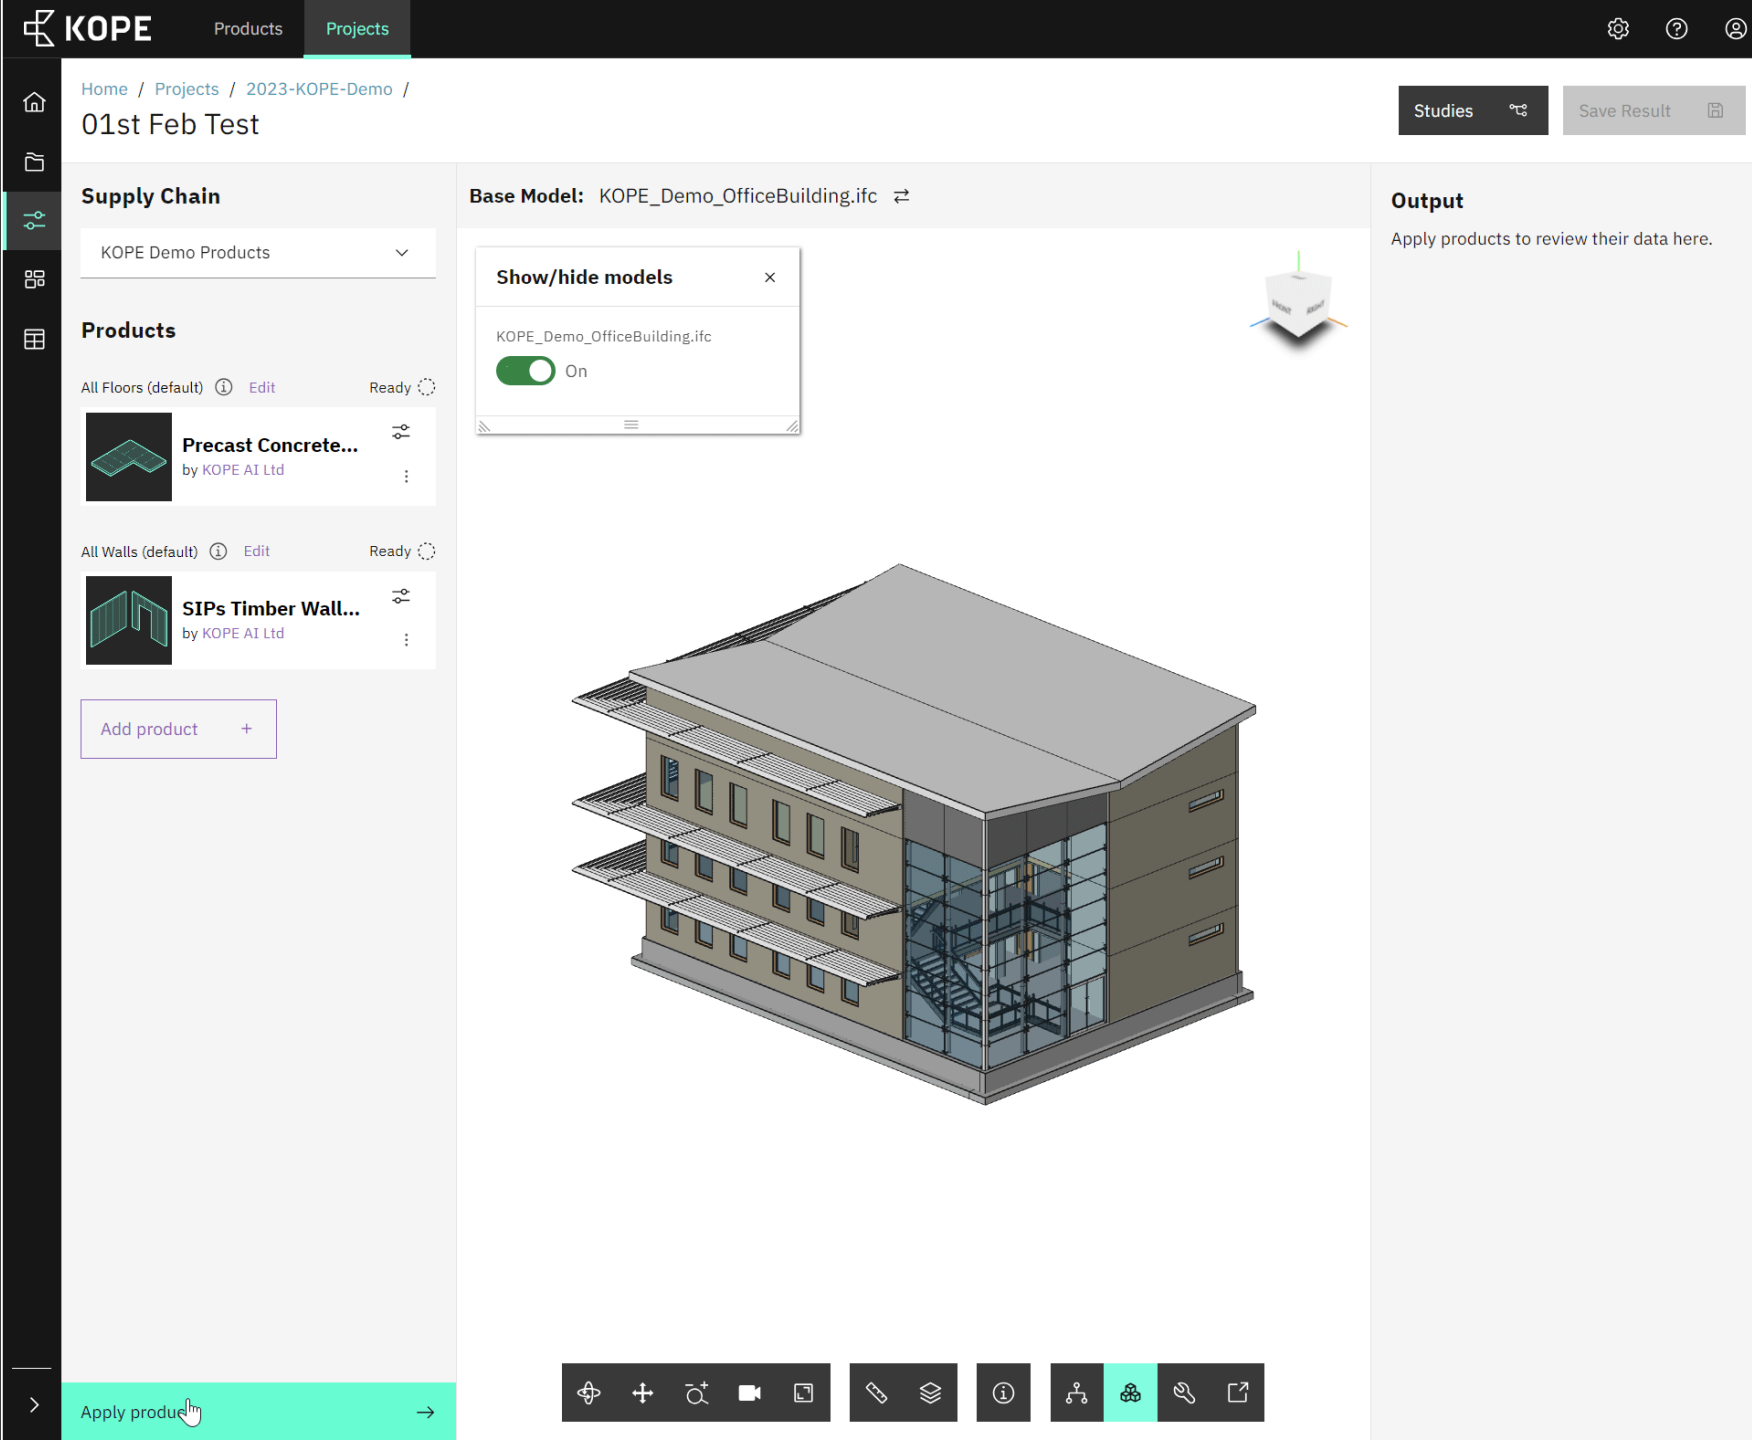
KOPE Products Projects

Home / Projects / 2023-KOPE-Demo /

01st Feb Test

Studies

Save Result

Supply Chain

KOPE Demo Products

Products

All Floors (default) Edit Ready

Precast Concrete...
by KOPE AI Ltd

All Walls (default) Edit Ready

SIPs Timber Wall...
by KOPE AI Ltd

Add product +

Apply produc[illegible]

Base Model: KOPE_Demo_OfficeBuilding.ifc

Show/hide models

KOPE_Demo_OfficeBuilding.ifc

On

Output

Apply products to review their data here.